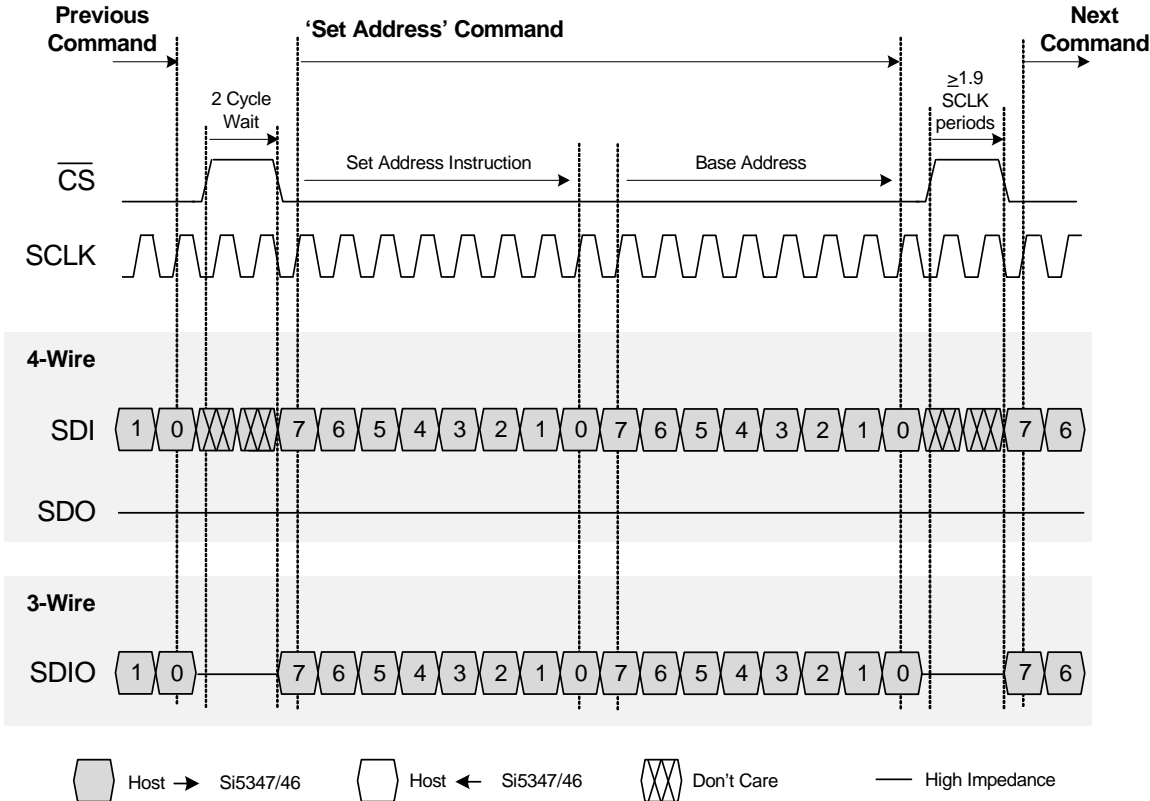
Previous Command

'Set Address' Command

Next Command

2 Cycle Wait

$\geq$1.9 SCLK periods

$\overline{CS}$

Set Address Instruction

Base Address

SCLK

4-Wire

SDI 1 0 7 6 5 4 3 2 1 0 7 6 5 4 3 2 1 0 7 6

SDO

3-Wire

SDIO 1 0 7 6 5 4 3 2 1 0 7 6 5 4 3 2 1 0 7 6

Host → Si5347/46

Host ← Si5347/46

Don't Care

High Impedance